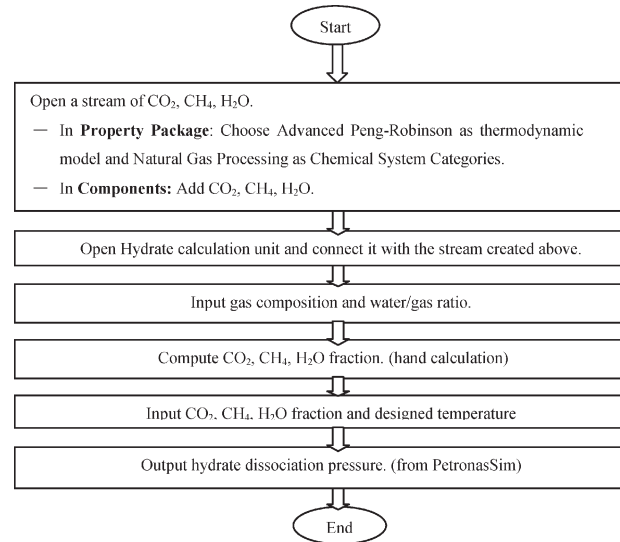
Start

Open a stream of $CO_2$, $CH_4$, $H_2O$.

— In **Property Package**: Choose Advanced Peng-Robinson as thermodynamic model and Natural Gas Processing as Chemical System Categories.

— In **Components:** Add $CO_2$, $CH_4$, $H_2O$.

Open Hydrate calculation unit and connect it with the stream created above.

Input gas composition and water/gas ratio.

Compute $CO_2$, $CH_4$, $H_2O$ fraction. (hand calculation)

Input $CO_2$, $CH_4$, $H_2O$ fraction and designed temperature

Output hydrate dissociation pressure. (from PetronasSim)

End